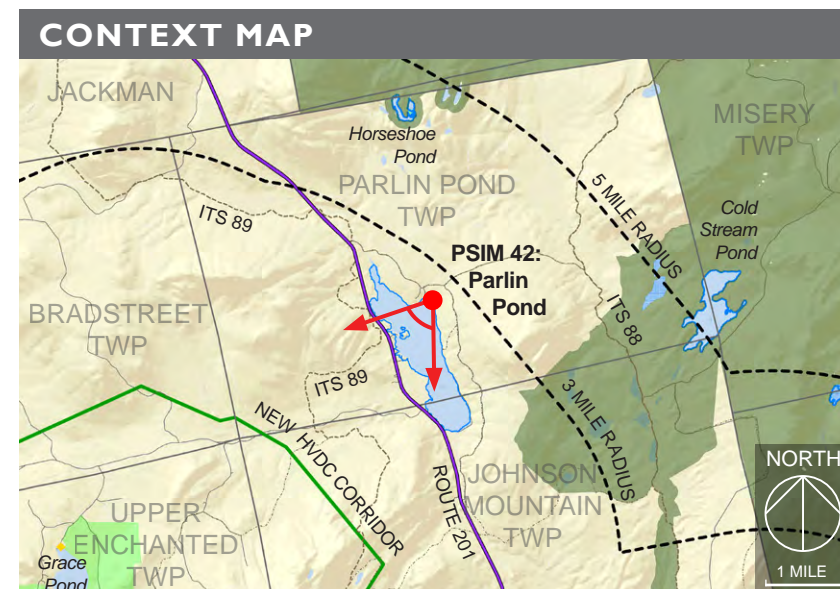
CONTEXT MAP

JACKMAN

Horseshoe Pond

MISERY TWP

PARLIN POND TWP

5 MILE RADIUS

Cold Stream Pond

ITS 89

PSIM 42: Parlin Pond

BRADSTREET TWP

ITS 88

ITS 89

3 MILE RADIUS

NEW HVDC CORRIDOR

JOHNSON MOUNTAIN TWP

NORTH

ROUTE 201

UPPER ENCHANTED TWP

Grace Pond

1 MILE